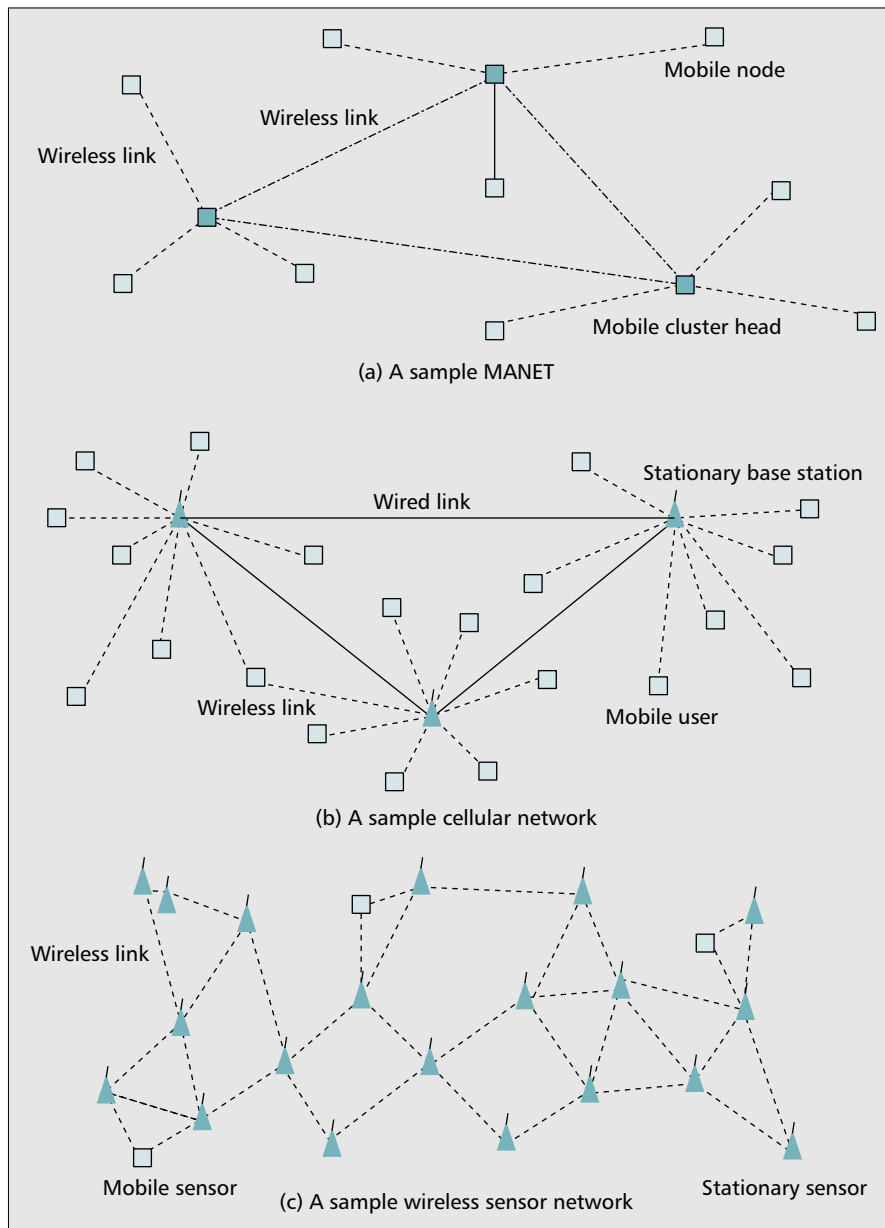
Mobile node
Wireless link
Wireless link
Mobile cluster head
(a) A sample MANET

Stationary base station
Wired link
Wireless link
Mobile user
(b) A sample cellular network

Wireless link
Mobile sensor
(c) A sample wireless sensor network
Stationary sensor